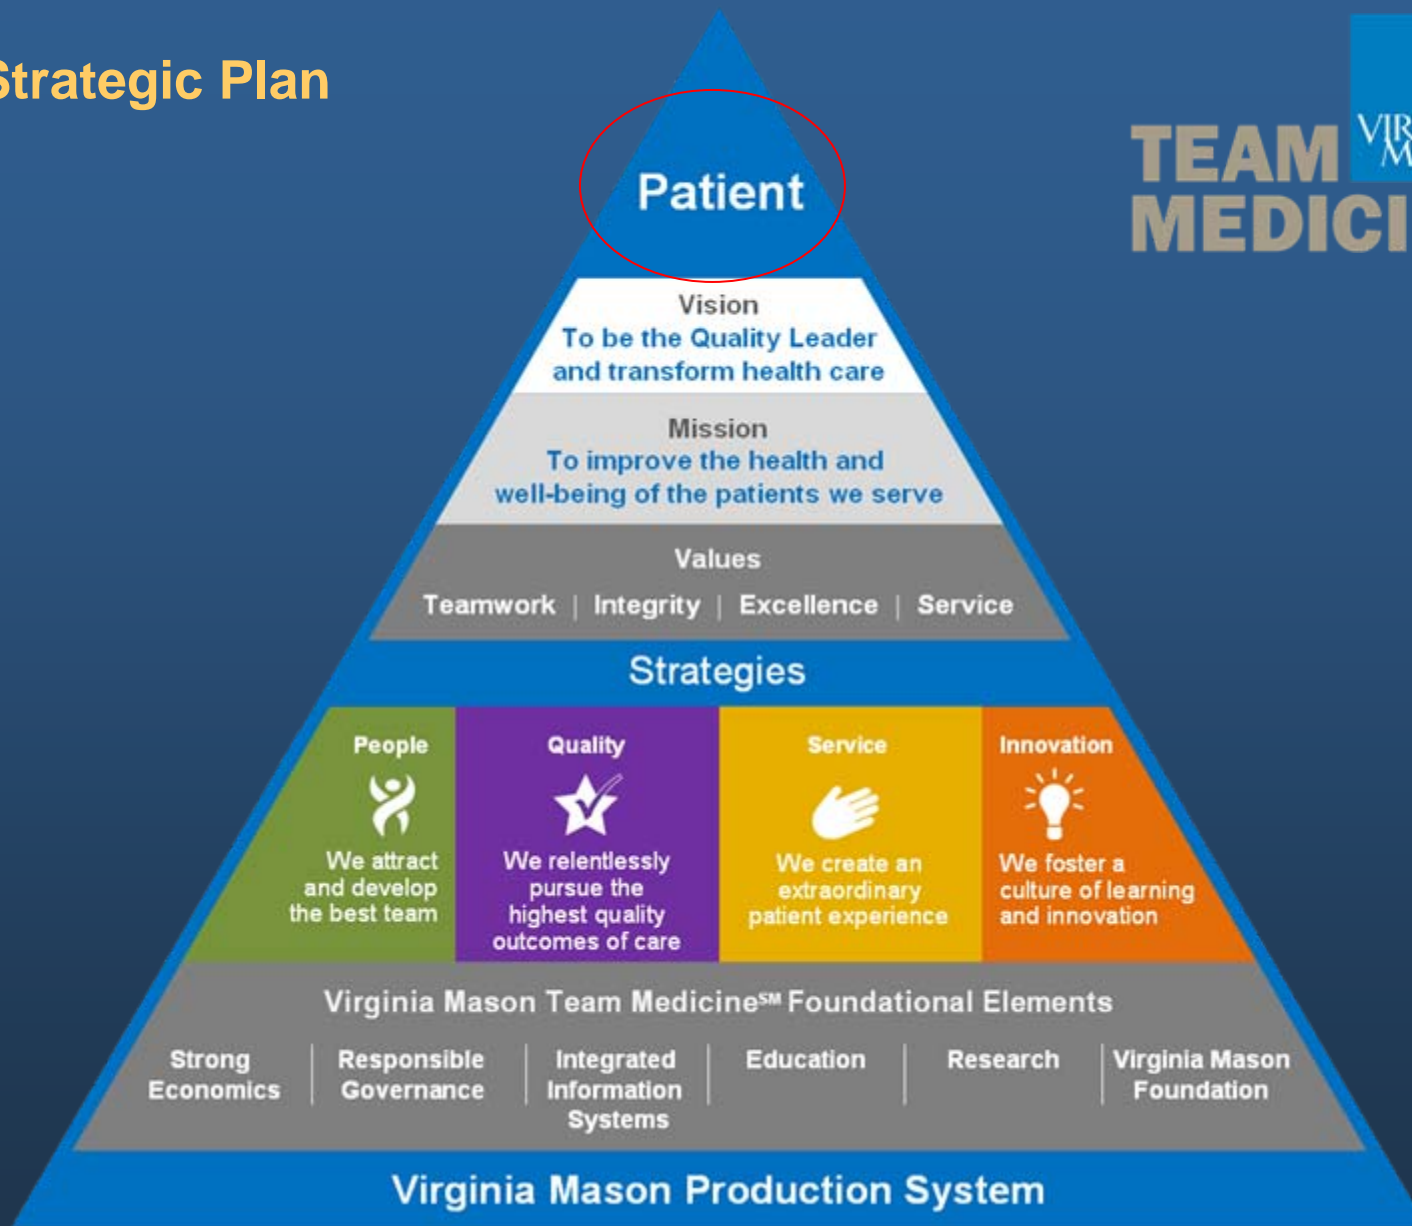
Strategic Plan

TEAM MEDICI

VIR M

Patient

Vision
To be the Quality Leader and transform health care

Mission
To improve the health and well-being of the patients we serve

Values
Teamwork | Integrity | Excellence | Service

Strategies

| People | Quality | Service | Innovation |
|---|---|---|---|
| We attract and develop the best team | We relentlessly pursue the highest quality outcomes of care | We create an extraordinary patient experience | We foster a culture of learning and innovation |

Virginia Mason Team Medicine℠ Foundational Elements

Strong Economics | Responsible Governance | Integrated Information Systems | Education | Research | Virginia Mason Foundation

Virginia Mason Production System